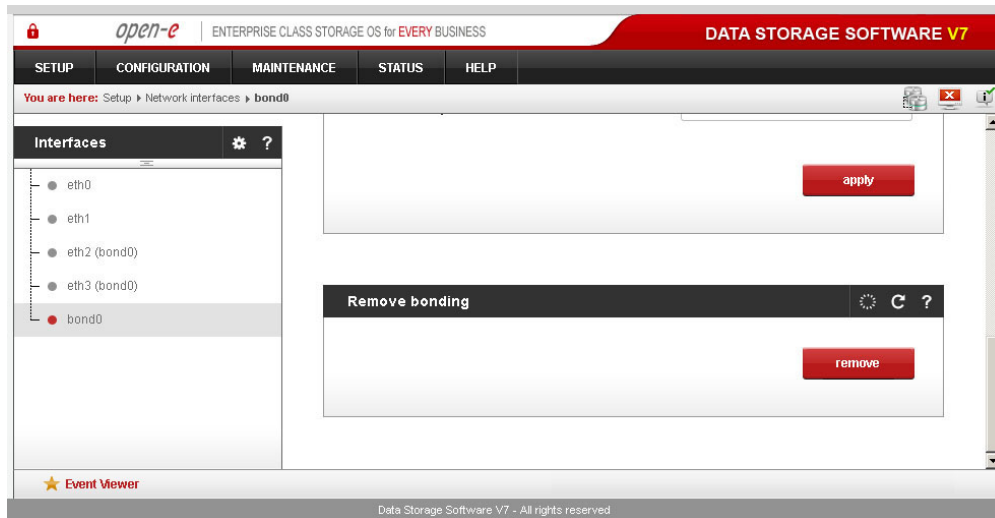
open-e ENTERPRISE CLASS STORAGE OS for EVERY BUSINESS

DATA STORAGE SOFTWARE V7

SETUP CONFIGURATION MAINTENANCE STATUS HELP

You are here: Setup ▸ Network interfaces ▸ bond0

Interfaces

eth0

eth1

eth2 (bond0)

eth3 (bond0)

bond0

apply

Remove bonding

remove

Event Viewer

Data Storage Software V7 - All rights reserved